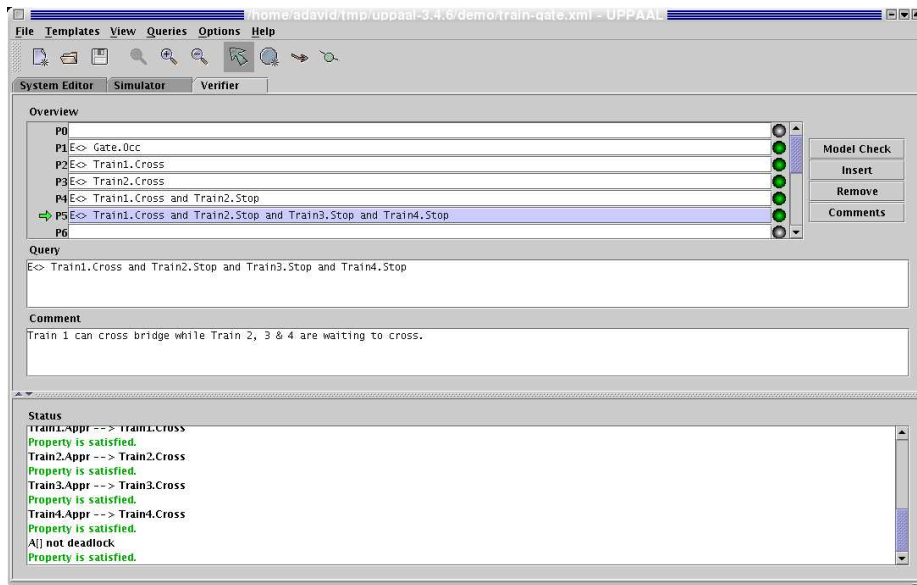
/home/adavid/tmp/uppaal-3.4.6/demo/train-gate.xml - UPPAAL

File Templates View Queries Options Help

System Editor Simulator Verifier

Overview

P0
P1 E<> Gate.Occ
P2 E<> Train1.Cross
P3 E<> Train2.Cross
P4 E<> Train1.Cross and Train2.Stop
P5 E<> Train1.Cross and Train2.Stop and Train3.Stop and Train4.Stop
P6

Model Check
Insert
Remove
Comments

Query

E<> Train1.Cross and Train2.Stop and Train3.Stop and Train4.Stop

Comment

Train 1 can cross bridge while Train 2, 3 & 4 are waiting to cross.

Status

Train1.Appr --> Train1.Cross
Property is satisfied.
Train2.Appr --> Train2.Cross
Property is satisfied.
Train3.Appr --> Train3.Cross
Property is satisfied.
Train4.Appr --> Train4.Cross
Property is satisfied.
A[] not deadlock
Property is satisfied.